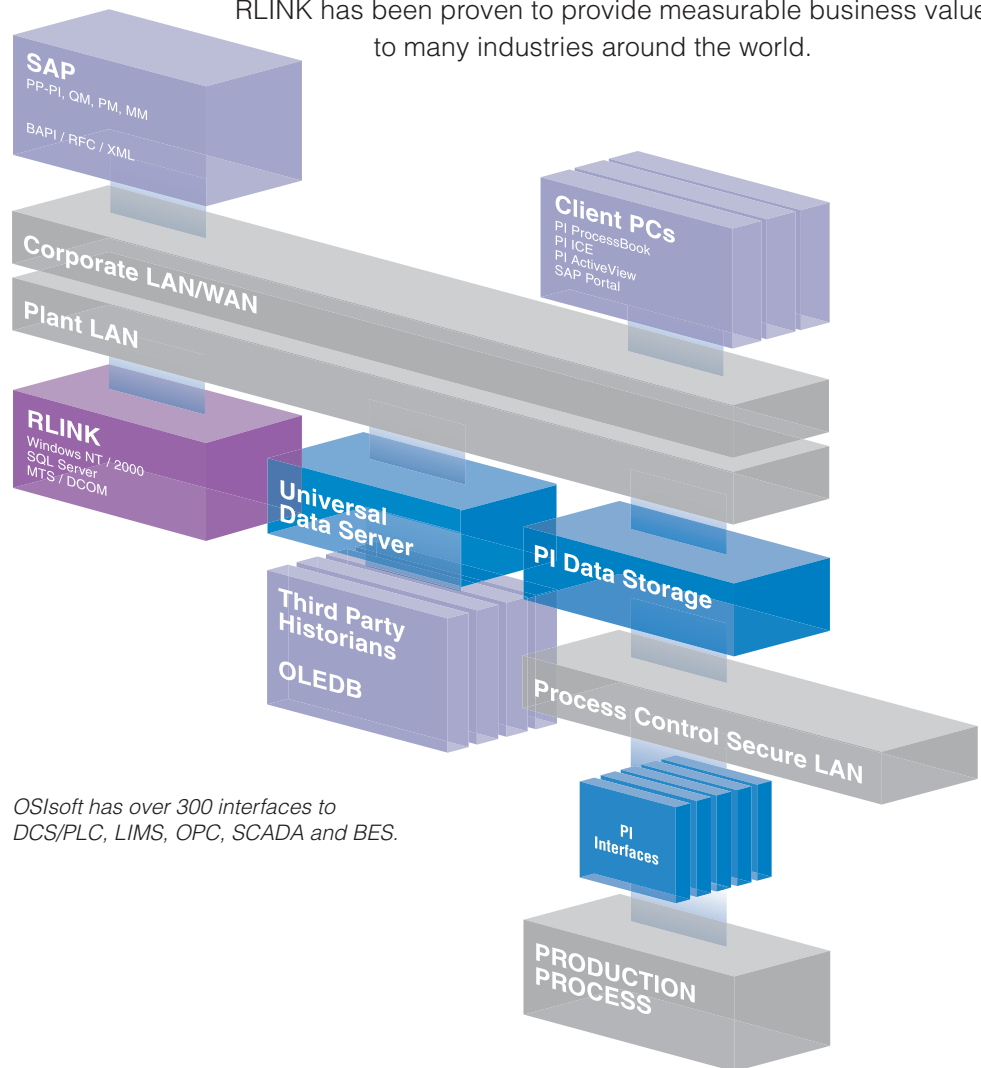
RLINK has been proven to provide measurable business value to many industries around the world.

SAP
PP-PI, QM, PM, MM
BAPI / RFC / XML

Client PCs
PI ProcessBook
PI ICE
PI ActiveView
SAP Portal

Corporate LAN/WAN

Plant LAN

RLINK
Windows NT / 2000
SQL Server
MTS / DCOM

Universal Data Server

PI Data Storage

Third Party Historians
OLEDB

Process Control Secure LAN

OSIsoft has over 300 interfaces to DCS/PLC, LIMS, OPC, SCADA and BES.

PI Interfaces

PRODUCTION PROCESS